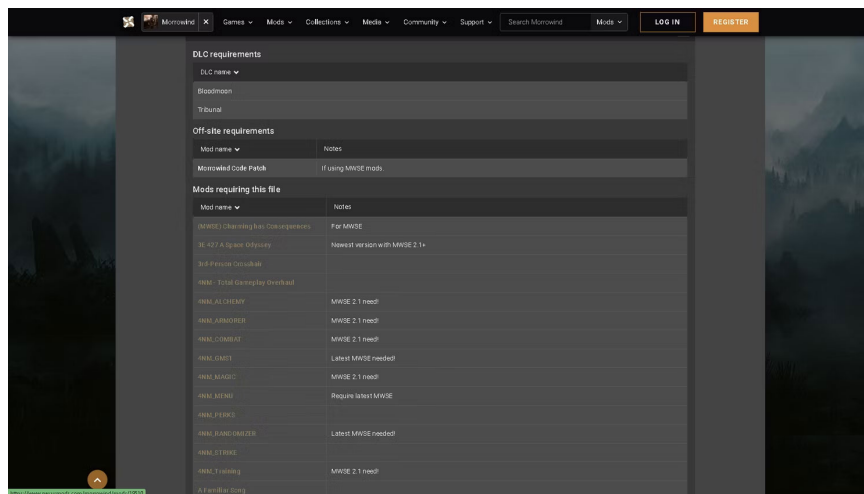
Morrowind ✕ Games ⌄ Mods ⌄ Collections ⌄ Media ⌄ Community ⌄ Support ⌄ Search Morrowind Mods ⌄ LOG IN REGISTER

DLC requirements

| DLC name ⌄ |
|---|
| Bloodmoon |
| Tribunal |

Off-site requirements

| Mod name ⌄ | Notes |
|---|---|
| Morrowind Code Patch | If using MWSE mods. |

Mods requiring this file

| Mod name ⌄ | Notes |
|---|---|
| (MWSE) Charming has Consequences | For MWSE |
| 3E 427 A Space Odyssey | Newest version with MWSE 2.1+ |
| 3rd-Person Crossbow | |
| 4NM - Total Gameplay Overhaul | |
| 4NM_ALCHEMY | MWSE 2.1 need! |
| 4NM_ARMORER | MWSE 2.1 need! |
| 4NM_COMBAT | MWSE 2.1 need! |
| 4NM_GMST | Latest MWSE needed! |
| 4NM_MAGIC | MWSE 2.1 need! |
| 4NM_MENU | Require latest MWSE |
| 4NM_PERKS | |
| 4NM_RANDOMIZER | Latest MWSE needed! |
| 4NM_STRIKE | |
| 4NM_Training | MWSE 2.1 need! |
| A Familiar Song | |

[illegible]